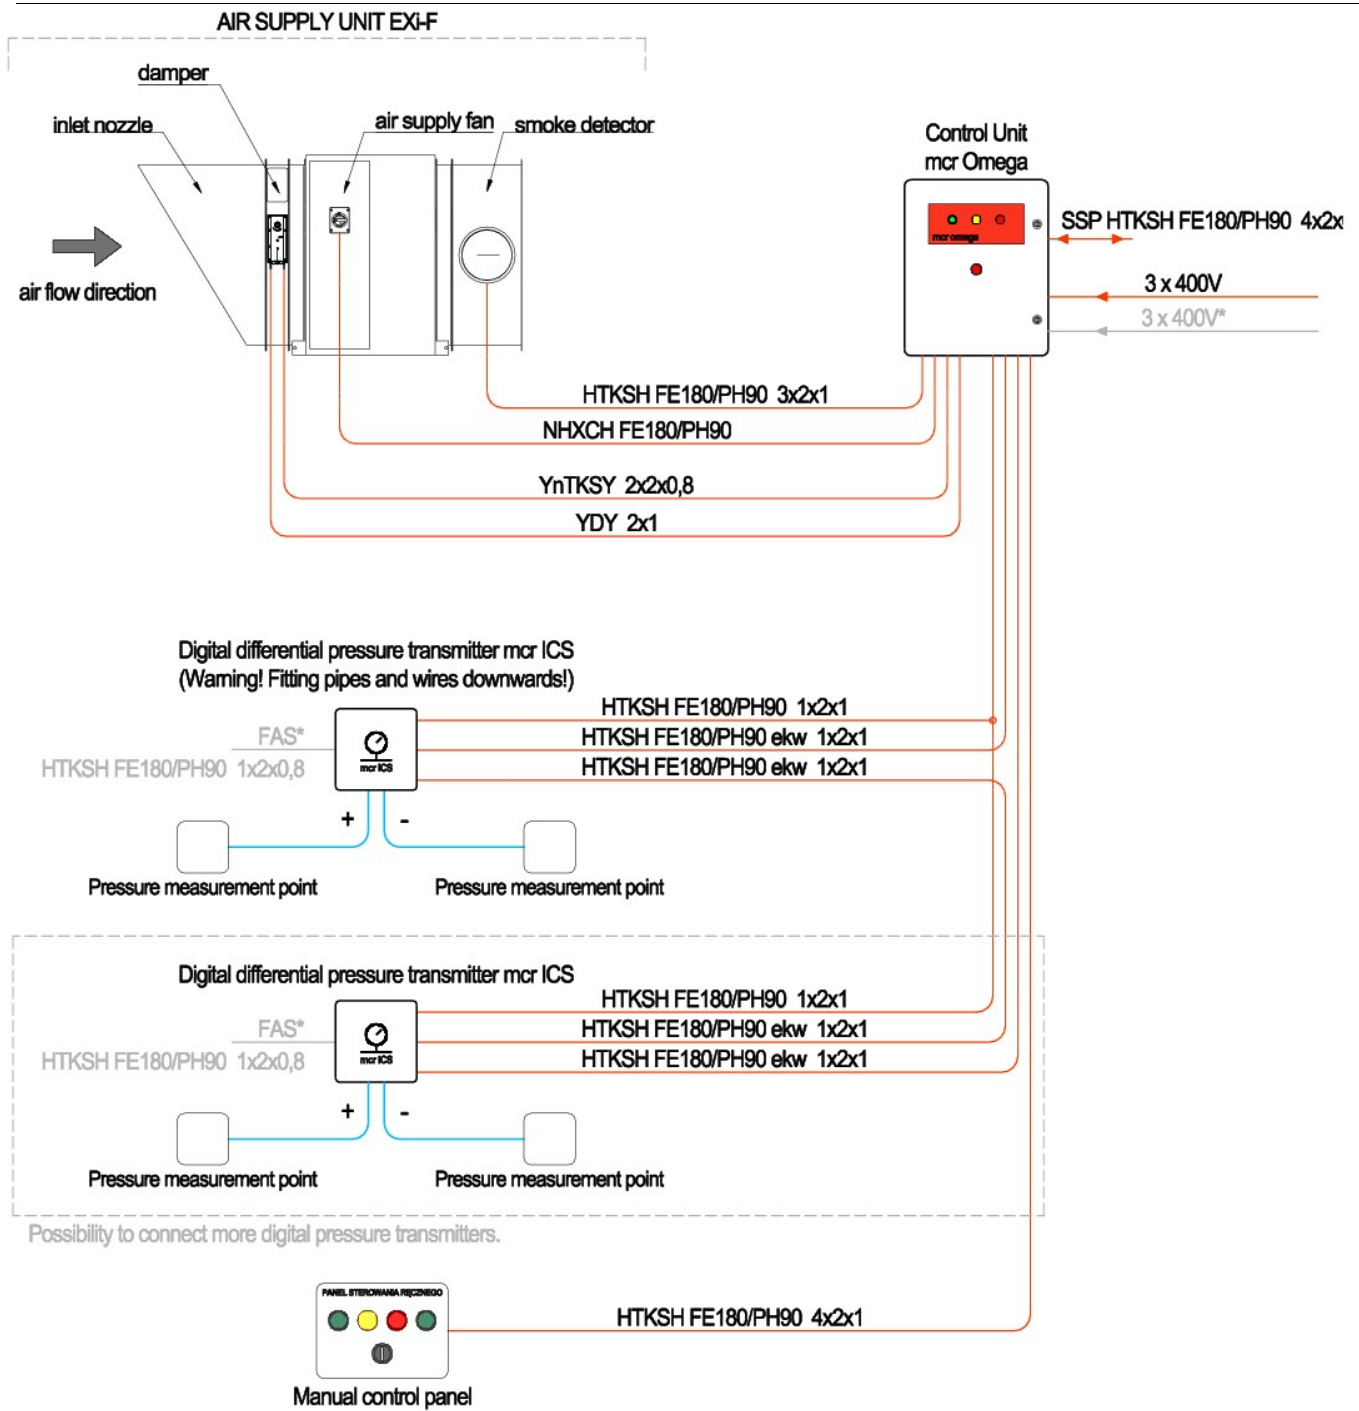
AIR SUPPLY UNIT EXi-F

damper

inlet nozzle

air supply fan

smoke detector

air flow direction

Control Unit
mcr Omega

mcr omega

SSP HTKSH FE180/PH90 4x2x

3 x 400V

3 x 400V*

HTKSH FE180/PH90 3x2x1

NHXCH FE180/PH90

YnTKSY 2x2x0,8

YDY 2x1

Digital differential pressure transmitter mcr ICS
(Warning! Fitting pipes and wires downwards!)

FAS*

HTKSH FE180/PH90 1x2x0,8

mcr ICS

HTKSH FE180/PH90 1x2x1

HTKSH FE180/PH90 ekw 1x2x1

HTKSH FE180/PH90 ekw 1x2x1

+

-

Pressure measurement point

Pressure measurement point

Digital differential pressure transmitter mcr ICS

FAS*

HTKSH FE180/PH90 1x2x0,8

mcr ICS

HTKSH FE180/PH90 1x2x1

HTKSH FE180/PH90 ekw 1x2x1

HTKSH FE180/PH90 ekw 1x2x1

+

-

Pressure measurement point

Pressure measurement point

Possibility to connect more digital pressure transmitters.

PANEL STEROWANIA RĘCZNEGO

HTKSH FE180/PH90 4x2x1

Manual control panel